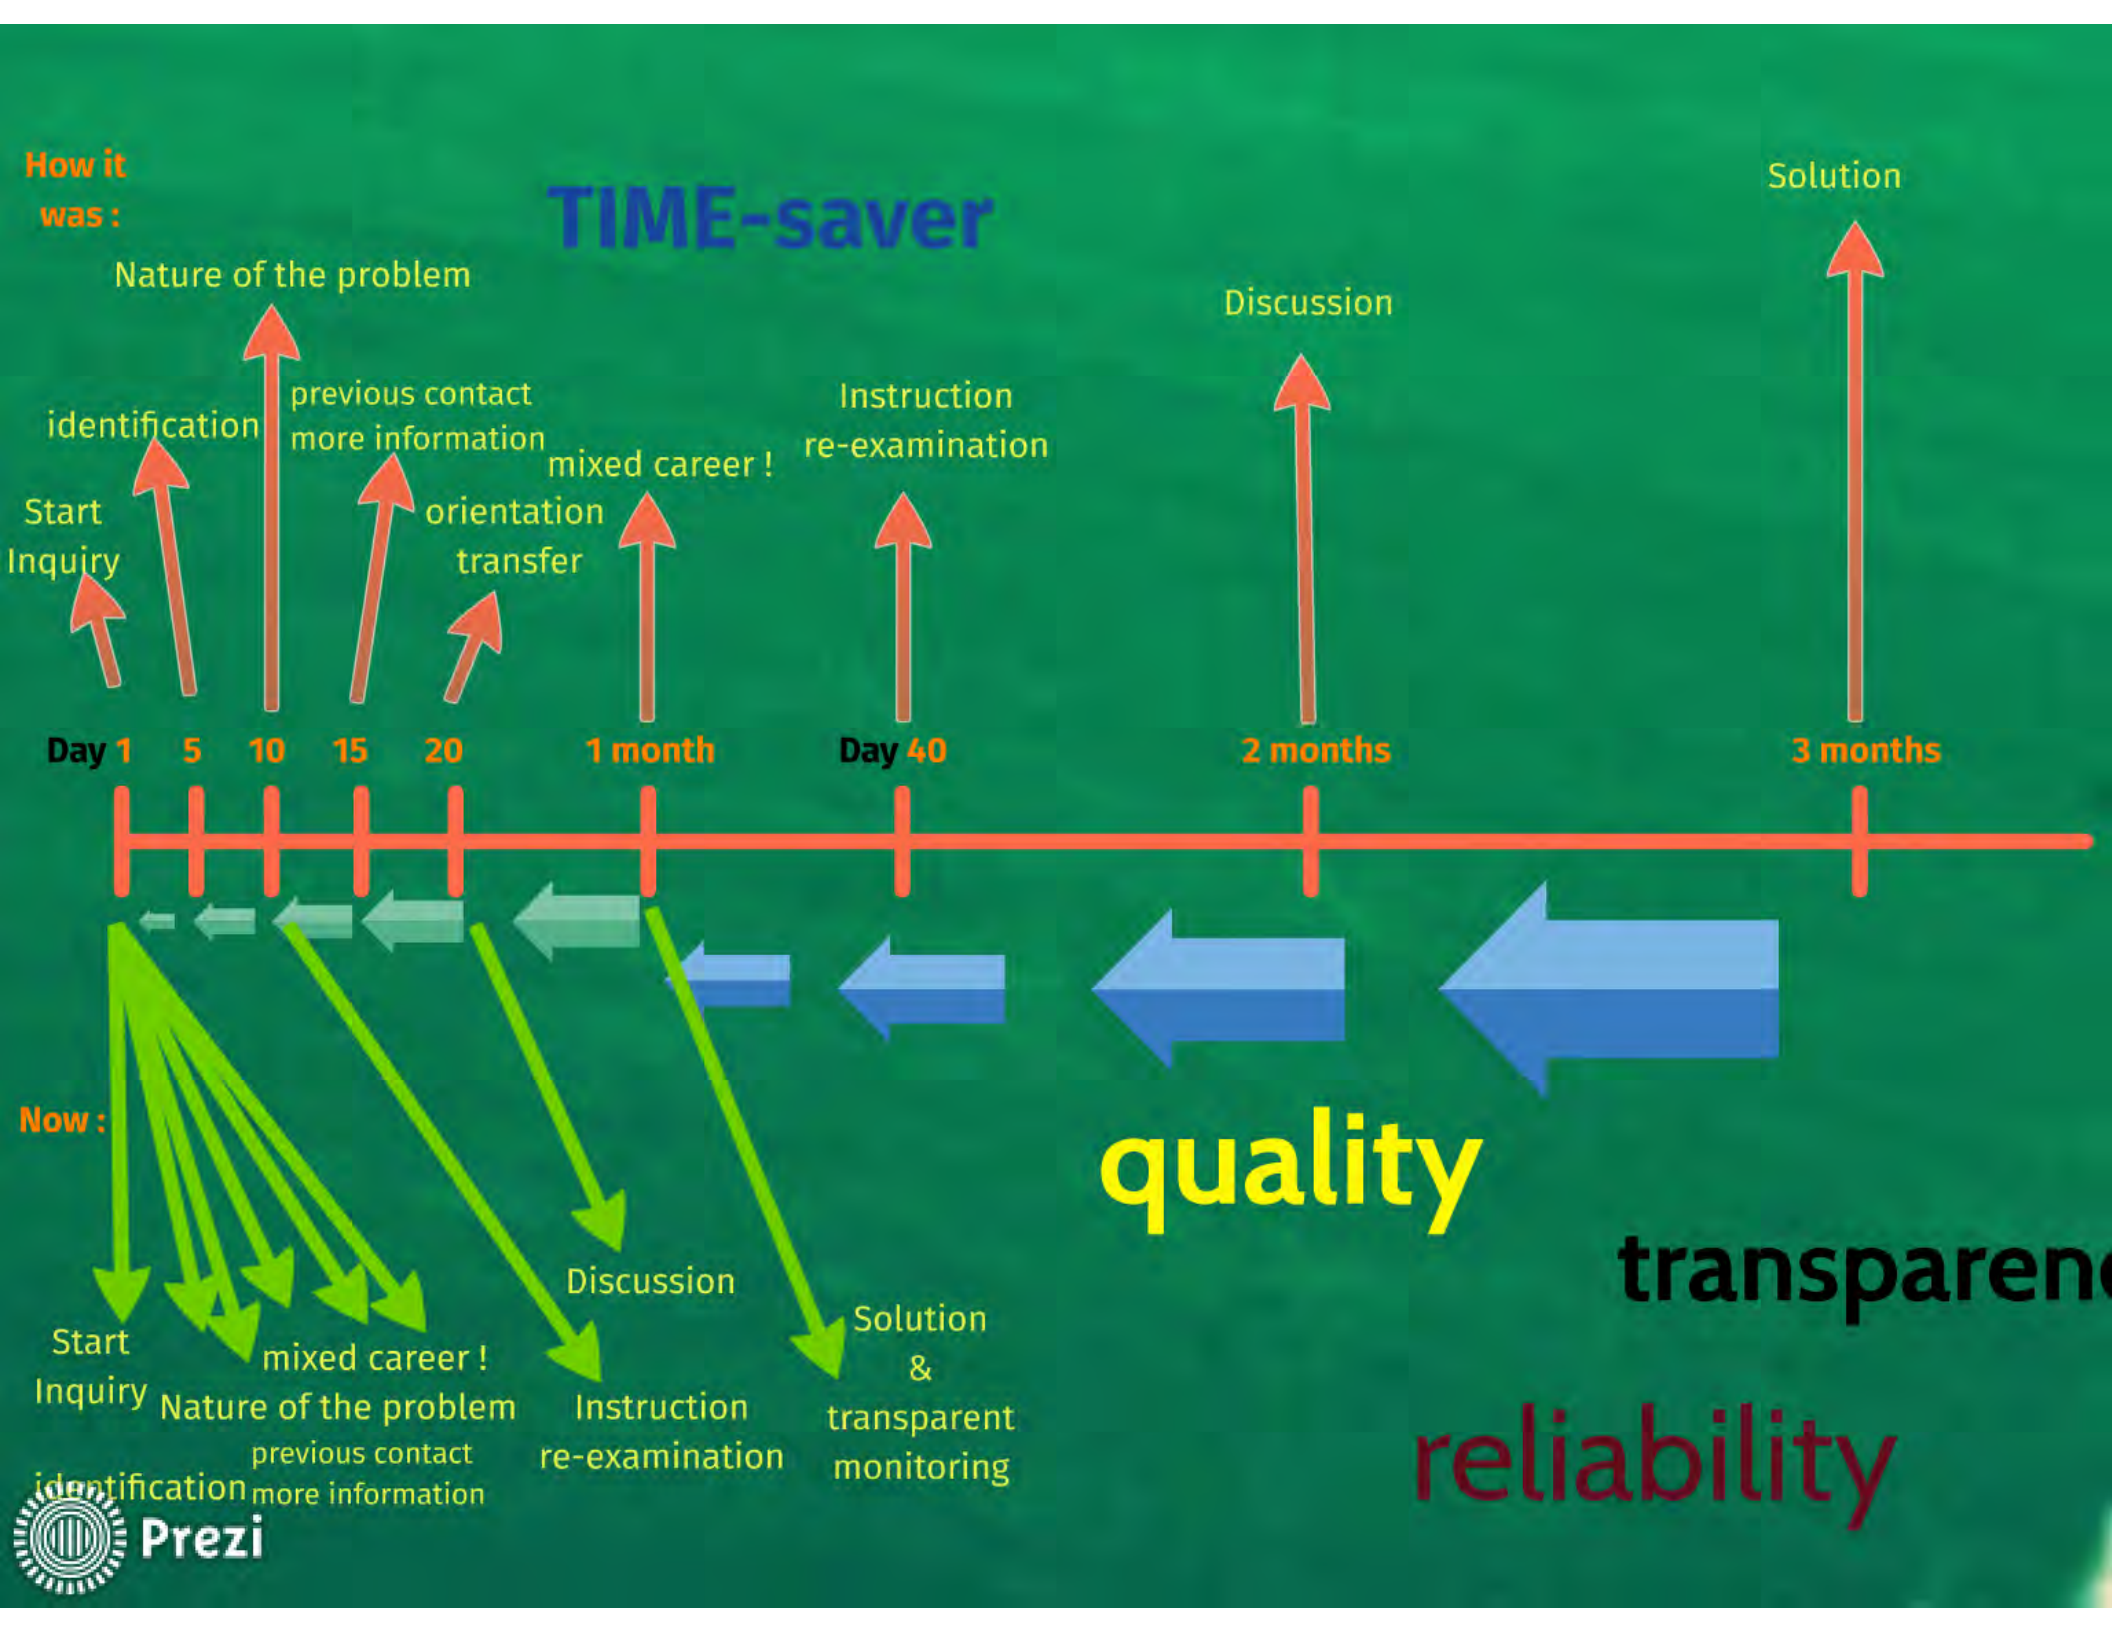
How it was :

TIME-saver

Nature of the problem

identification

previous contact
more information

Start
Inquiry

orientation
transfer

mixed career !

Instruction
re-examination

Discussion

Solution

Day 1 5 10 15 20 1 month Day 40 2 months 3 months

Now :

quality

transparen

Start
Inquiry

mixed career !

Nature of the problem

previous contact
more information

identification

Discussion

Instruction
re-examination

Solution
&
transparent
monitoring

reliability

Prezi